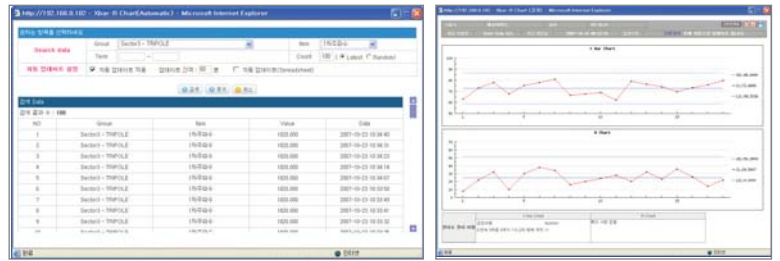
http://192.168.0.182 - Xbar-R Chart(Automatic) - Microsoft Internet Explorer

Search data

Group Sector3 - TRIPOLE

Item

Count 100 Latest Random

검색 Data

| NO | Group | Item | Value | Date |
|---|---|---|---|---|
| 1 | Sector3 - TRIPOLE | | 1600.000 | 2007-10-23 10:34:45 |
| 2 | Sector3 - TRIPOLE | | 1600.000 | 2007-10-23 10:34:31 |
| 3 | Sector3 - TRIPOLE | | 1600.000 | 2007-10-23 10:34:23 |
| 4 | Sector3 - TRIPOLE | | 1600.000 | 2007-10-23 10:34:14 |
| 5 | Sector3 - TRIPOLE | | 1600.000 | 2007-10-23 10:34:07 |
| 6 | Sector3 - TRIPOLE | | 1600.000 | 2007-10-23 10:33:58 |
| 7 | Sector3 - TRIPOLE | | 1600.000 | 2007-10-23 10:33:50 |
| 8 | Sector3 - TRIPOLE | | 1600.000 | 2007-10-23 10:33:41 |
| 9 | Sector3 - TRIPOLE | | 1600.000 | 2007-10-23 10:33:32 |

X Bar Chart

R Chart

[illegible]